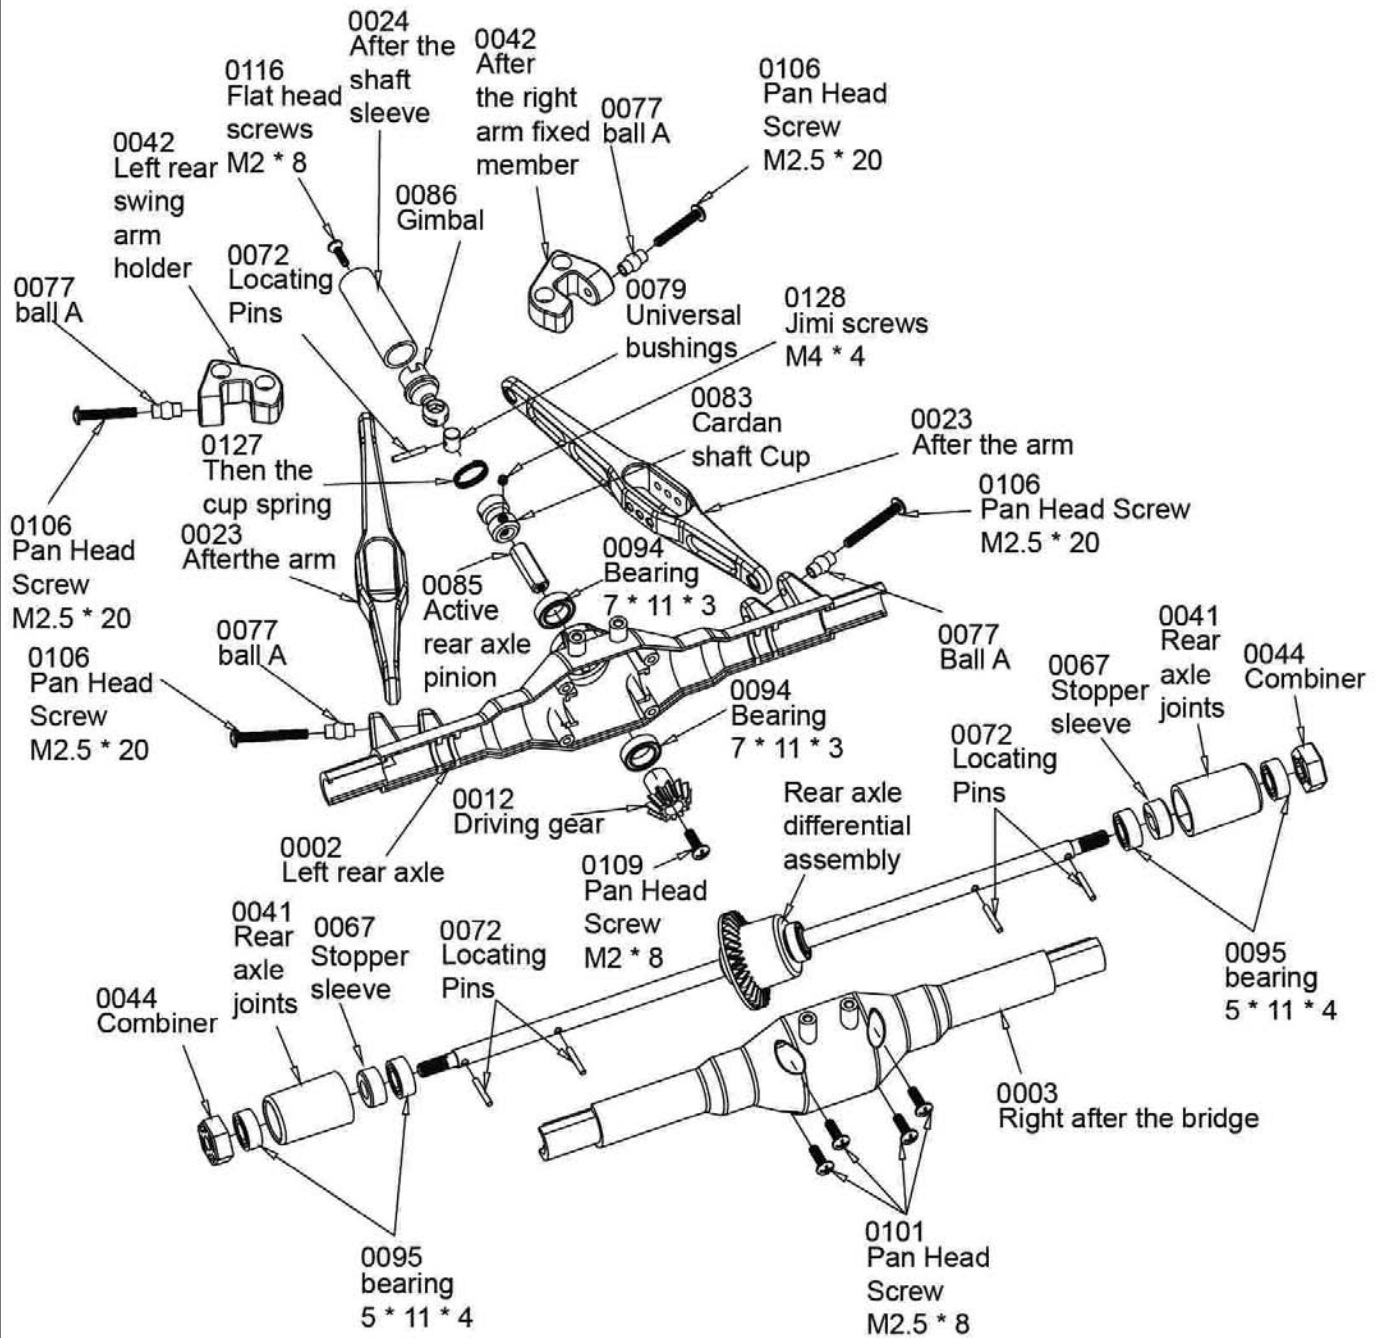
0024
After the shaft sleeve

0116
Flat head screws
M2 * 8

0042
After the right arm fixed member

0077
ball A

0106
Pan Head Screw
M2.5 * 20

0042
Left rear swing arm holder

0086
Gimbal

0072
Locating Pins

0077
ball A

0079
Universal bushings

0128
Jimi screws
M4 * 4

0083
Cardan shaft Cup

0127
Then the cup spring

0023
After the arm

0106
Pan Head Screw
M2.5 * 20

0106
Pan Head Screw
M2.5 * 20

0023
Afterthe arm

0094
Bearing
7 * 11 * 3

0085
Active rear axle pinion

0077
ball A

0077
Ball A

0041
Rear axle joints

0044
Combiner

0067
Stopper sleeve

0106
Pan Head Screw
M2.5 * 20

0094
Bearing
7 * 11 * 3

0072
Locating Pins

Rear axle differential assembly

0012
Driving gear

0002
Left rear axle

0109
Pan Head Screw
M2 * 8

0041
Rear axle joints

0067
Stopper sleeve

0072
Locating Pins

0095
bearing
5 * 11 * 4

0044
Combiner

0003
Right after the bridge

0095
bearing
5 * 11 * 4

0101
Pan Head Screw
M2.5 * 8